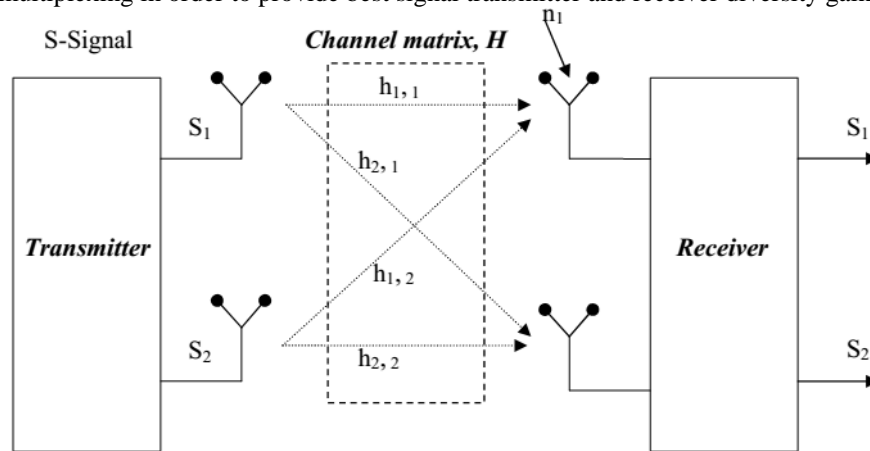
multiplexing in order to provide best signal transmitter and receiver diversity gain

S-Signal

***Channel matrix, H***

$n_1$

$h_{1,1}$

$S_1$

$h_{2,1}$

***Transmitter***

$h_{1,2}$

***Receiver***

$S_1$

$S_2$

$h_{2,2}$

$S_2$